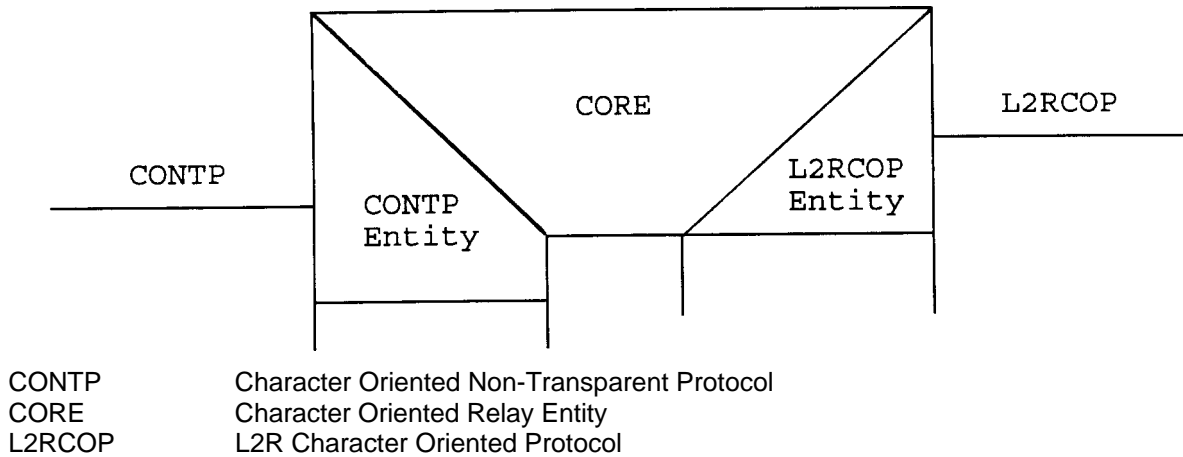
CORE

L2RCOP

CONTP

CONTP Entity

L2RCOP Entity

| | |
|---|---|
| CONTP | Character Oriented Non-Transparent Protocol |
| CORE | Character Oriented Relay Entity |
| L2RCOP | L2R Character Oriented Protocol |